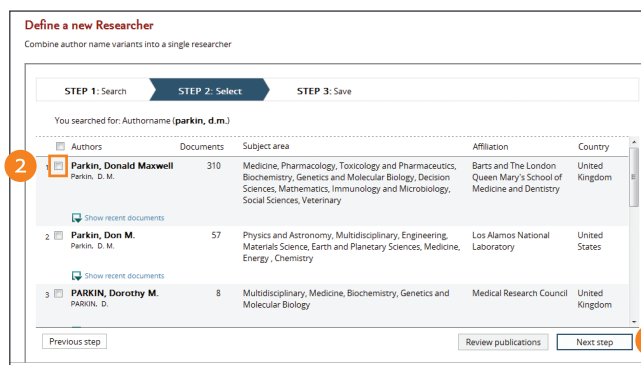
Define a new Researcher

Combine author name variants into a single researcher

STEP 1: Search STEP 2: Select STEP 3: Save

You searched for: Authorname (parkin, d.m.)

| | Authors | Documents | Subject area | Affiliation | Country |
|---|---|---|---|---|---|
| 2 1 | Parkin, Donald Maxwell Parkin, D. M. Show recent documents | 310 | Medicine, Pharmacology, Toxicology and Pharmaceutics, Biochemistry, Genetics and Molecular Biology, Decision Sciences, Mathematics, Immunology and Microbiology, Social Sciences, Veterinary | Barts and The London Queen Mary's School of Medicine and Dentistry | United Kingdom |
| 2 | Parkin, Don M. Parkin, D. M. Show recent documents | 57 | Physics and Astronomy, Multidisciplinary, Engineering, Materials Science, Earth and Planetary Sciences, Medicine, Energy , Chemistry | Los Alamos National Laboratory | United States |
| 3 | PARKIN, Dorothy M. PARKIN, D. | 8 | Multidisciplinary, Medicine, Biochemistry, Genetics and Molecular Biology | Medical Research Council | United Kingdom |

Previous step Review publications Next step